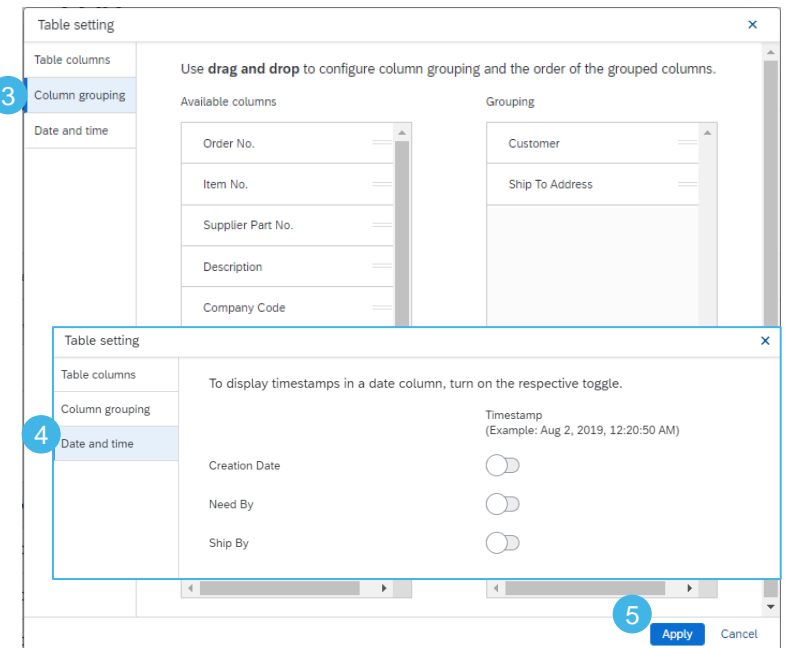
Table setting
×

Table columns
3
Column grouping
Date and time

Use **drag and drop** to configure column grouping and the order of the grouped columns.

Available columns
Order No.
Item No.
Supplier Part No.
Description
Company Code

Grouping
Customer
Ship To Address

Table setting
×

Table columns
Column grouping
4
Date and time

To display timestamps in a date column, turn on the respective toggle.

Timestamp
(Example: Aug 2, 2019, 12:20:50 AM)

Creation Date
Need By
Ship By

5
Apply
Cancel